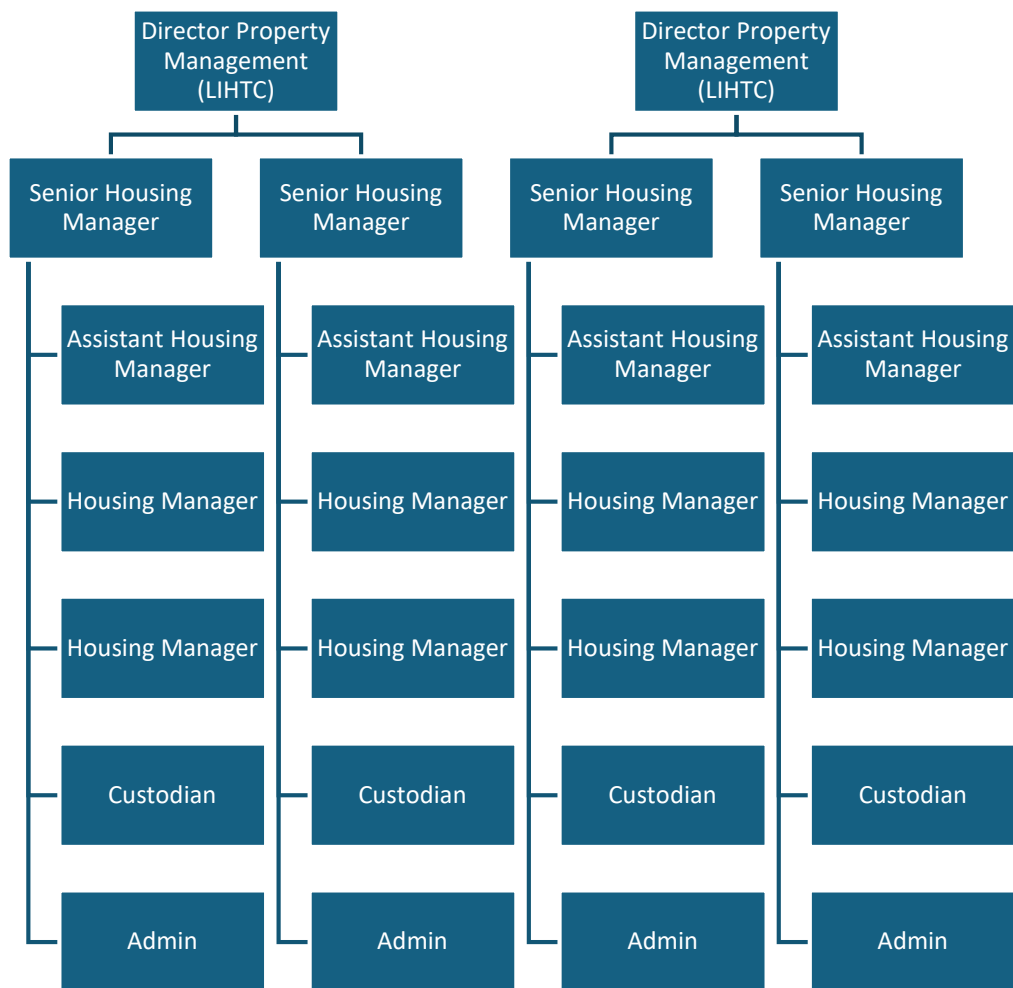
Director Property Management (LIHTC)

Senior Housing Manager

Assistant Housing Manager

Housing Manager

Housing Manager

Custodian

Admin

Senior Housing Manager

Assistant Housing Manager

Housing Manager

Housing Manager

Custodian

Admin

Director Property Management (LIHTC)

Senior Housing Manager

Assistant Housing Manager

Housing Manager

Housing Manager

Custodian

Admin

Senior Housing Manager

Assistant Housing Manager

Housing Manager

Housing Manager

Custodian

Admin